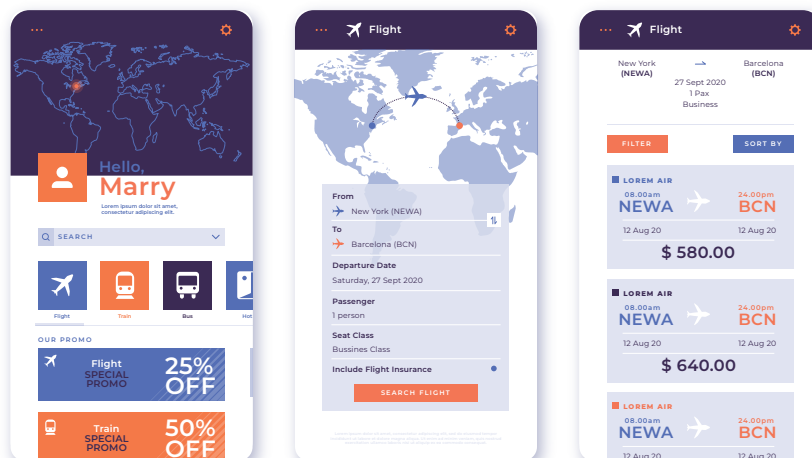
Hello,
Marry
Lorem ipsum dolor sit amet, consectetur adipiscing elit.

SEARCH

Flight
Train
Bus
Hot

OUR PROMO

Flight
SPECIAL
PROMO
25%
OFF

Train
SPECIAL
PROMO
50%
OFF

Flight

From
New York (NEWA)
To
Barcelona (BCN)
Departure Date
Saturday, 27 Sept 2020
Passenger
1 person
Seat Class
Bussines Class
Include Flight Insurance
SEARCH FLIGHT

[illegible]

Flight

New York
(NEWA)
27 Sept 2020
1 Pax
Business
Barcelona
(BCN)

FILTER
SORT BY

LOREM AIR
08.00am
NEWA
12 Aug 20
24.00pm
BCN
12 Aug 20
$ 580.00

LOREM AIR
08.00am
NEWA
12 Aug 20
24.00pm
BCN
12 Aug 20
$ 640.00

LOREM AIR
08.00am
NEWA
12 Aug 20
24.00pm
BCN
12 Aug 20